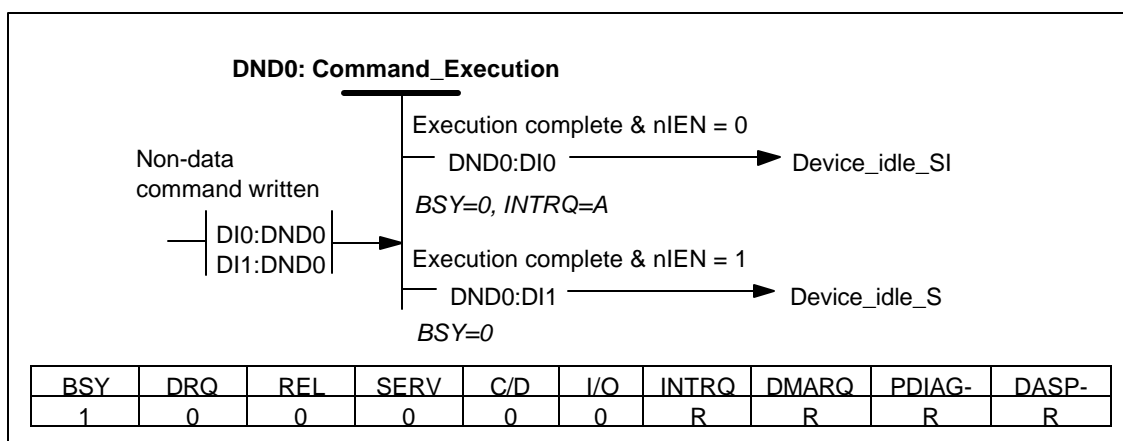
DND0: Command_Execution

Non-data command written

DI0:DND0
DI1:DND0

Execution complete & nIEN = 0
DND0:DI0 Device_idle_SI
BSY=0, INTRQ=A

Execution complete & nIEN = 1
DND0:DI1 Device_idle_S
BSY=0

| BSY | DRQ | REL | SERV | C/D | I/O | INTRQ | DMARQ | PDIAG- | DASP- |
|---|---|---|---|---|---|---|---|---|---|
| 1 | 0 | 0 | 0 | 0 | 0 | R | R | R | R |